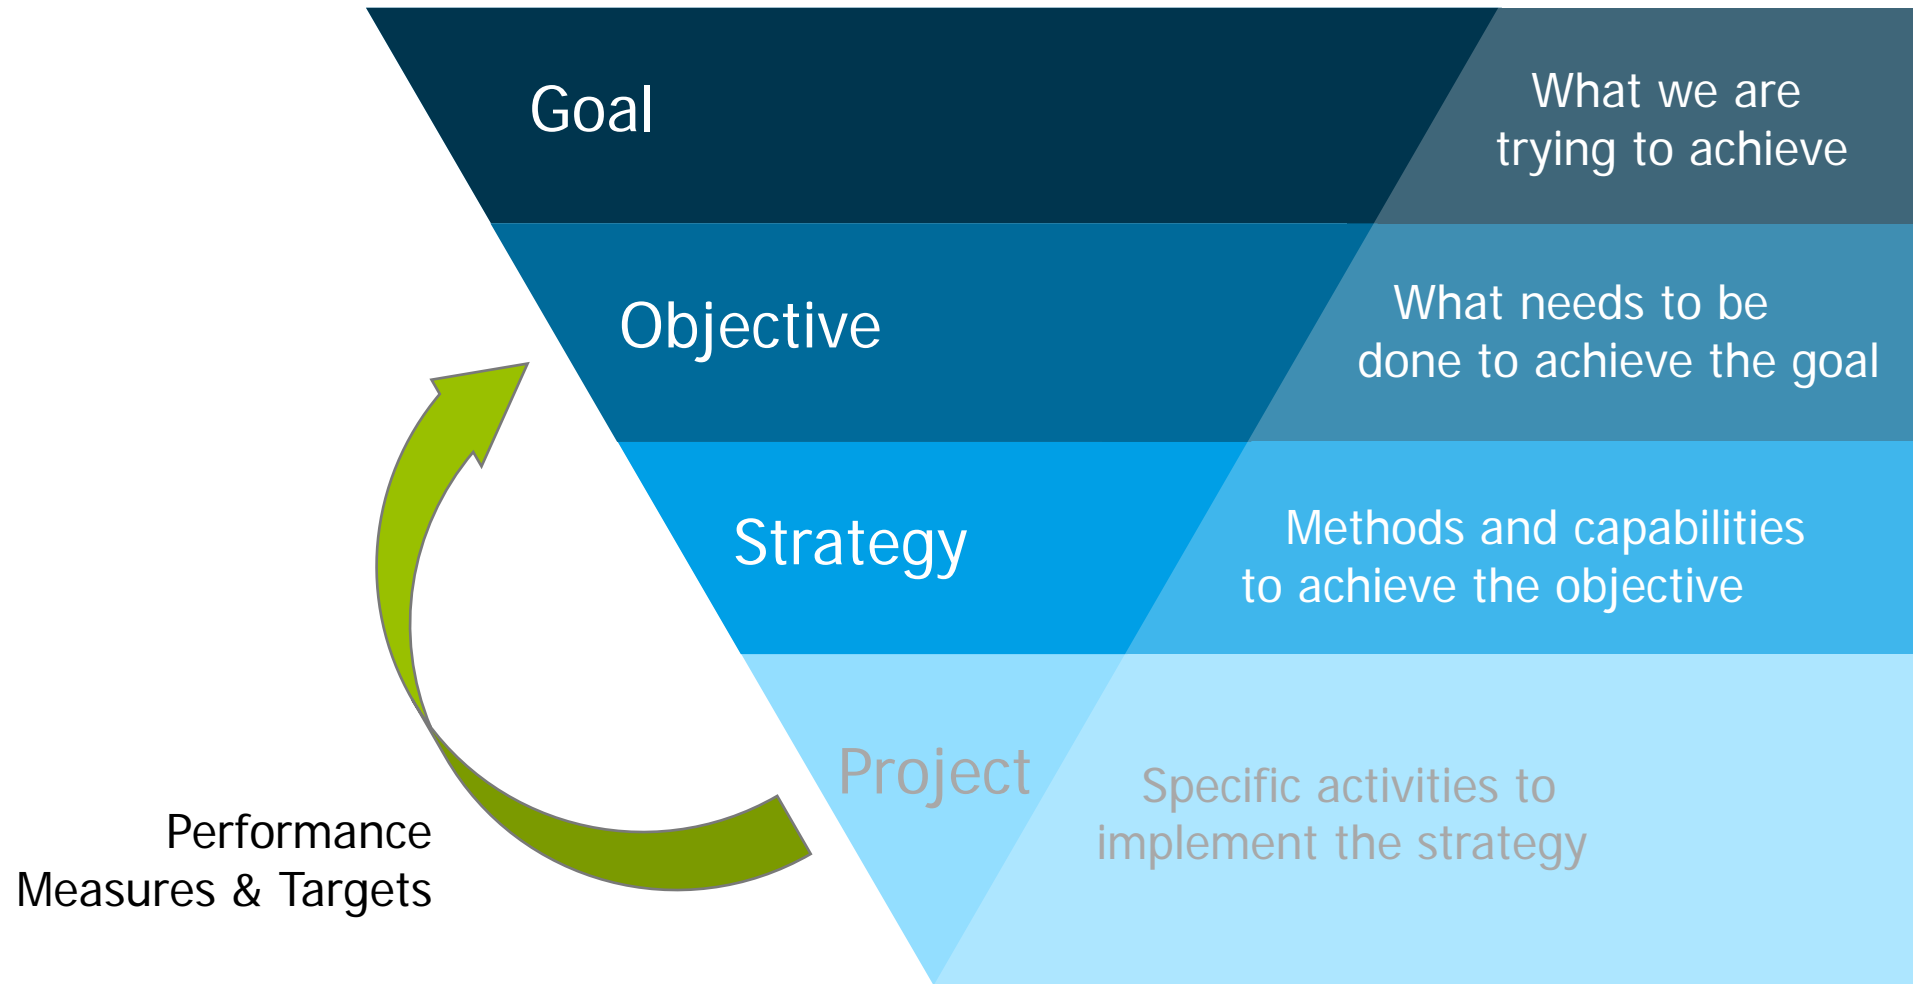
Goal

What we are trying to achieve

Objective

What needs to be done to achieve the goal

Strategy

Methods and capabilities to achieve the objective

Project

Specific activities to implement the strategy

Performance Measures & Targets